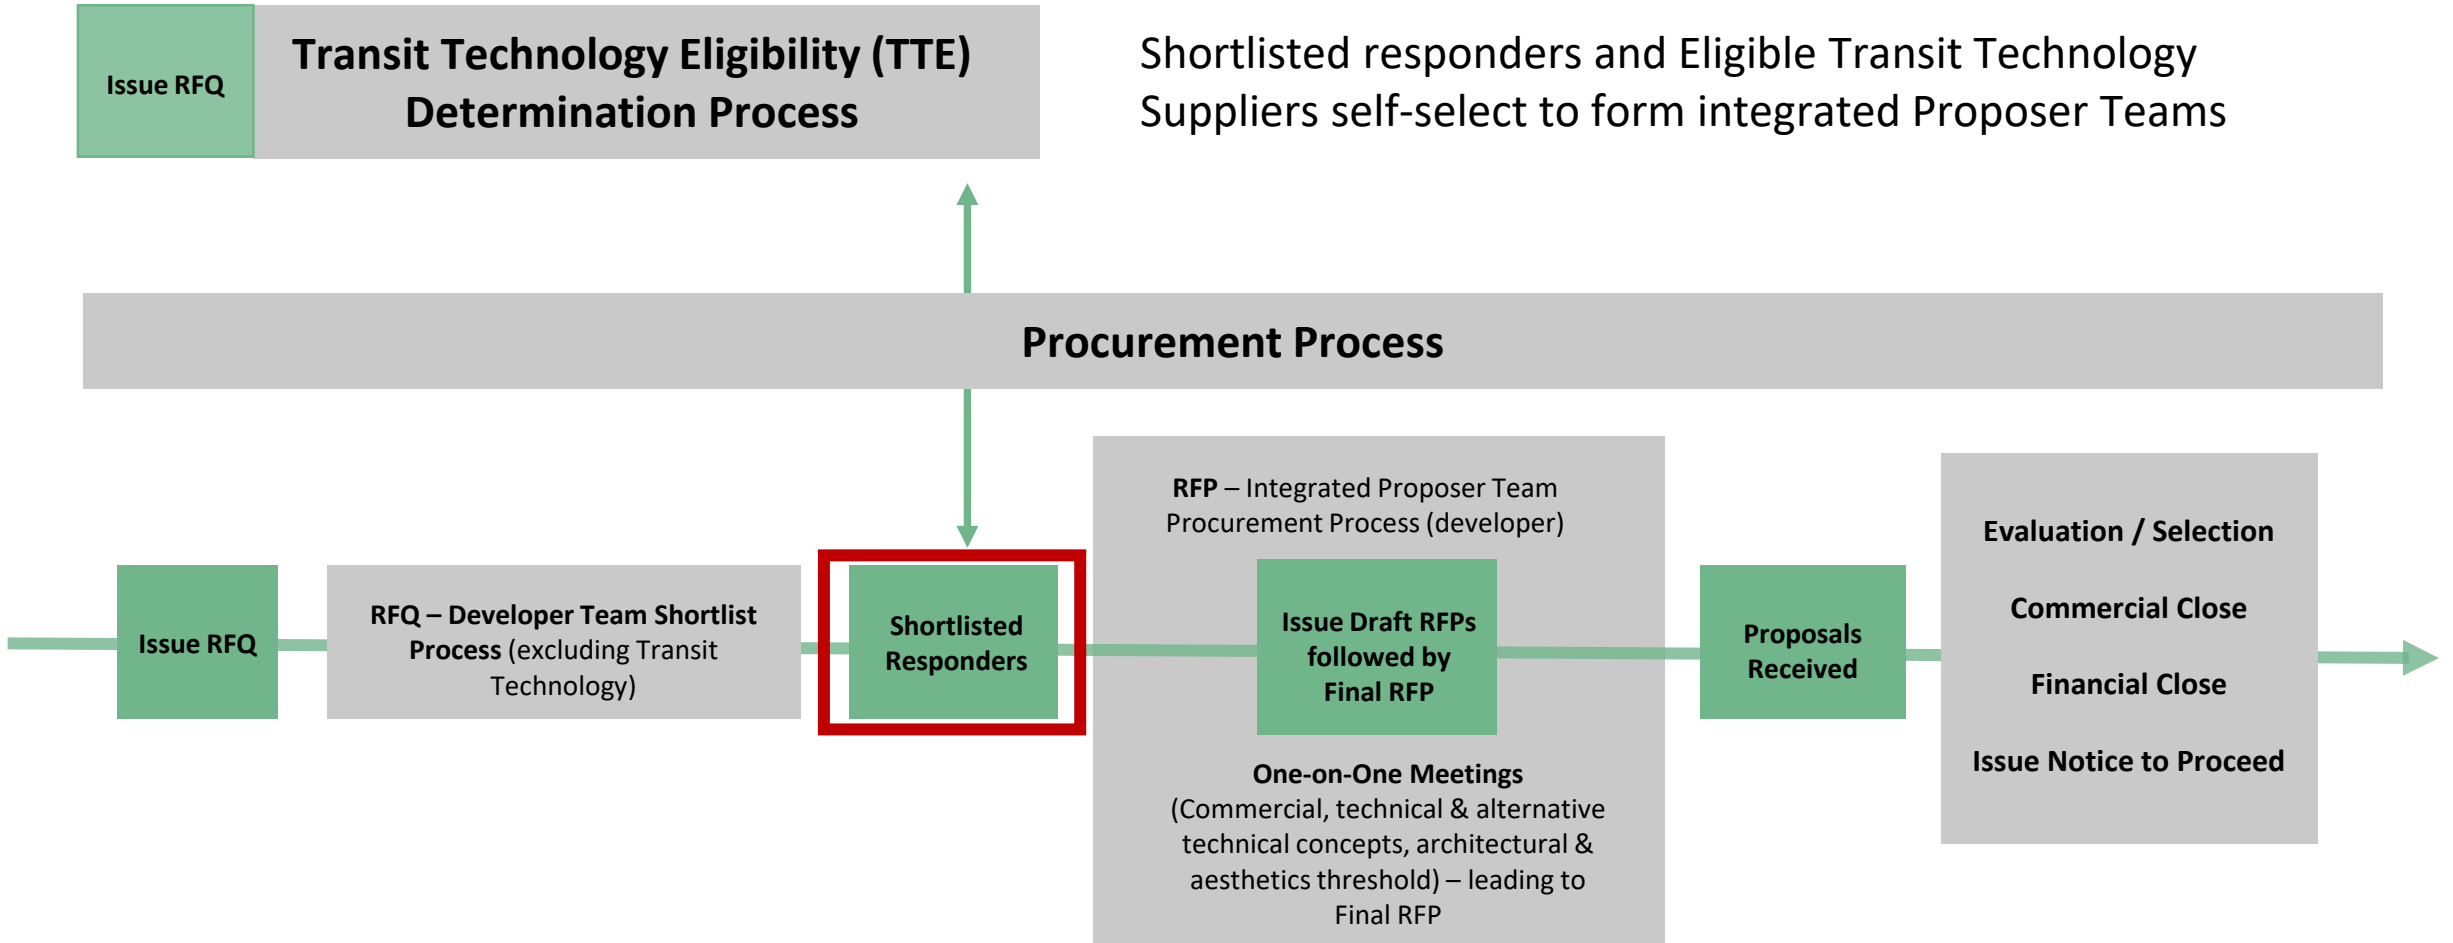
Issue RFQ

Transit Technology Eligibility (TTE) Determination Process

Shortlisted responders and Eligible Transit Technology Suppliers self-select to form integrated Proposer Teams

Procurement Process

Issue RFQ

RFQ – Developer Team Shortlist Process (excluding Transit Technology)

Shortlisted Responders

RFP – Integrated Proposer Team Procurement Process (developer)

Issue Draft RFPs followed by Final RFP

One-on-One Meetings (Commercial, technical & alternative technical concepts, architectural & aesthetics threshold) – leading to Final RFP

Proposals Received

Evaluation / Selection

Commercial Close

Financial Close

Issue Notice to Proceed